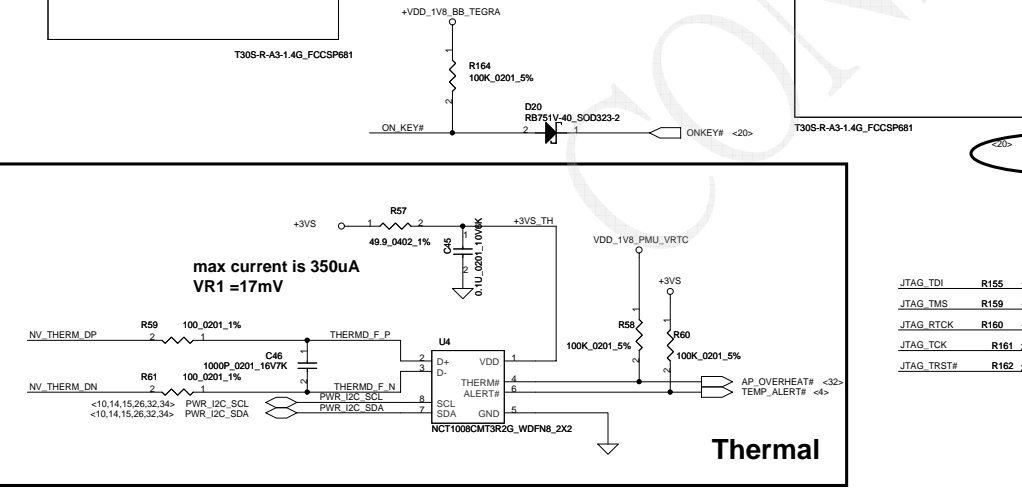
+VDD_1V8_BB_TEGRA

T30S-R-A3-1.4G_FCCSP681

1
R164
100K_0201_5%
2

D20
RB751V-40_SOD323-2

ON_KEY#
2
1
ONKEY# <20>

T30S-R-A3-1.4G_FCCSP681

<20>

+3VS
R57
1
2
49.9_0402_1%
+3VS_TH
1
C45
0.1U_0201_10V6K
2

VDD_1V8_PMU_VRTC

max current is 350uA
VR1 =17mV

+3VS

JTAG_TDI R155
JTAG_TMS R159
JTAG_RTCK R160
JTAG_TCK R161
JTAG_TRST# R162

R59 100_0201_1%
NV_THERM_DP
2
1
THERMD_F_P
U4

C46
1000P_0201_16V7K
R61 100_0201_1%
NV_THERM_DN
2
1
THERMD_F_N

R58
1
100K_0201_5%
2

R60
1
100K_0201_5%
2

2 D+ VDD 1
3 D-
THERM# 4
ALERT# 6
AP_OVERHEAT# <32>
TEMP_ALERT# <4>

<10,14,15,26,32,34> PWR_I2C_SCL
<10,14,15,26,32,34> PWR_I2C_SDA
PWR_I2C_SCL
PWR_I2C_SDA
8 SCL
7 SDA
GND 5

NCT1008CMT3R2G_WDFN8_2X2

Thermal